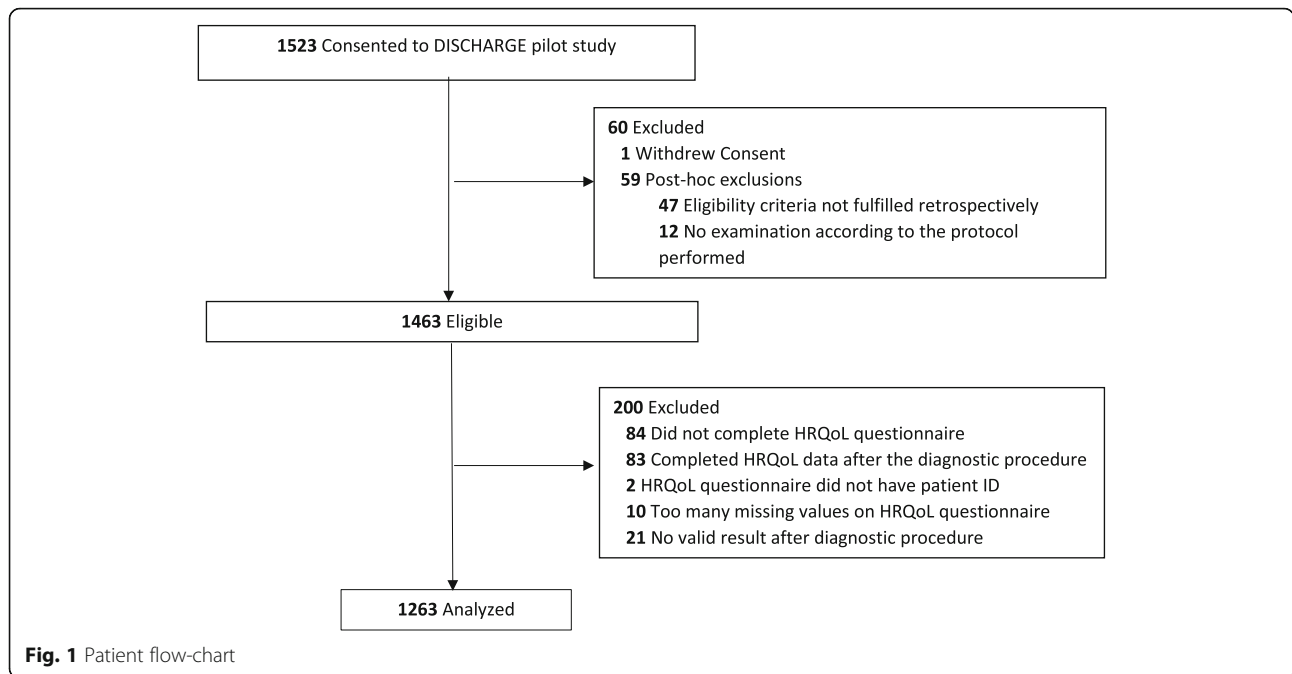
**1523** Consented to DISCHARGE pilot study

**60** Excluded
**1** Withdrew Consent
**59** Post-hoc exclusions
**47** Eligibility criteria not fulfilled retrospectively
**12** No examination according to the protocol performed

**1463** Eligible

**200** Excluded
**84** Did not complete HRQoL questionnaire
**83** Completed HRQoL data after the diagnostic procedure
**2** HRQoL questionnaire did not have patient ID
**10** Too many missing values on HRQoL questionnaire
**21** No valid result after diagnostic procedure

**1263** Analyzed

**Fig. 1** Patient flow-chart